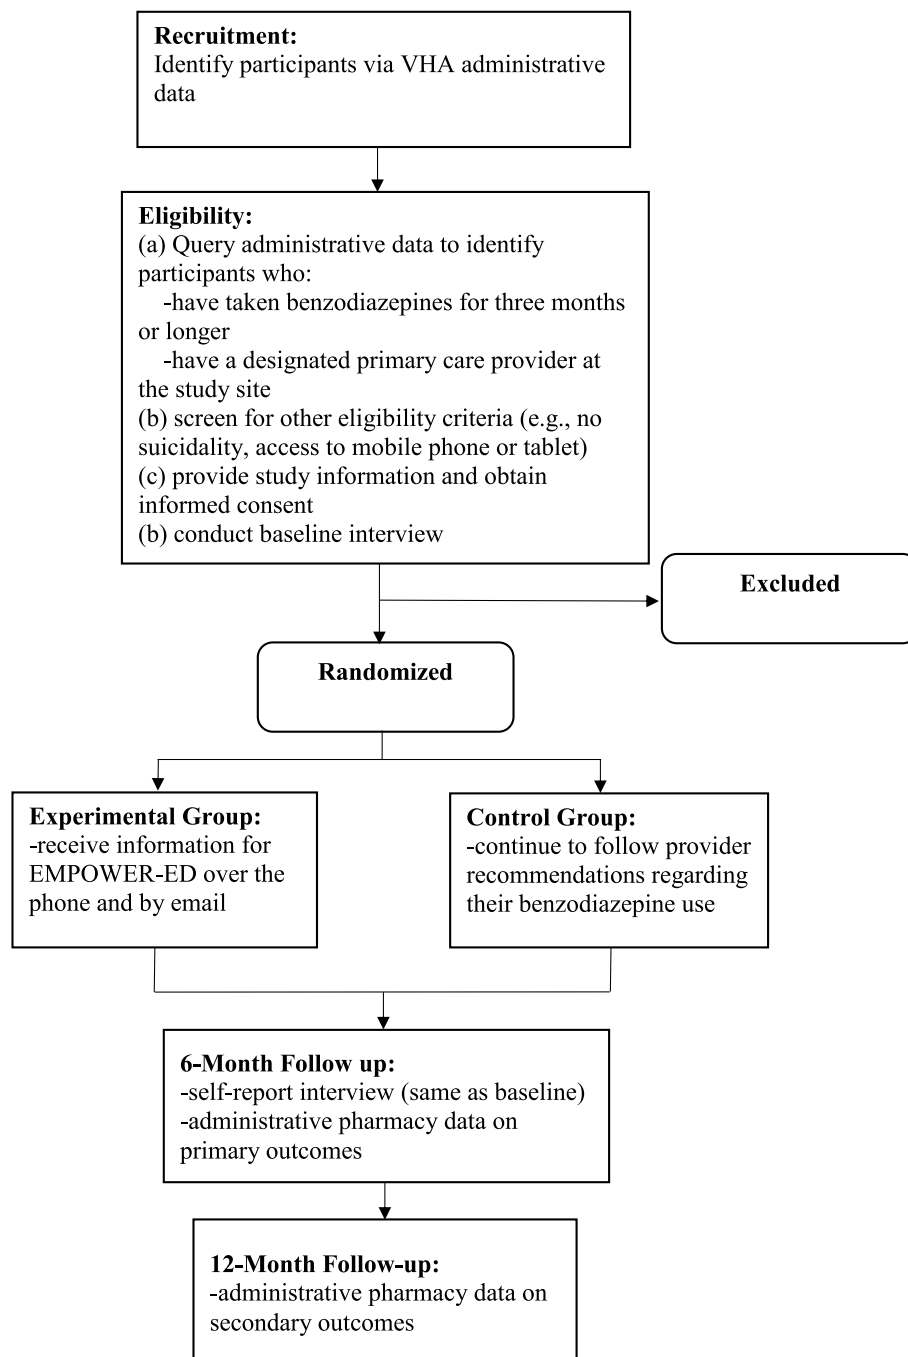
**Recruitment:**
Identify participants via VHA administrative data

**Eligibility:**
(a) Query administrative data to identify participants who:
-have taken benzodiazepines for three months or longer
-have a designated primary care provider at the study site
(b) screen for other eligibility criteria (e.g., no suicidality, access to mobile phone or tablet)
(c) provide study information and obtain informed consent
(b) conduct baseline interview

**Excluded**

**Randomized**

**Experimental Group:**
-receive information for EMPOWER-ED over the phone and by email

**Control Group:**
-continue to follow provider recommendations regarding their benzodiazepine use

**6-Month Follow up:**
-self-report interview (same as baseline)
-administrative pharmacy data on primary outcomes

**12-Month Follow-up:**
-administrative pharmacy data on secondary outcomes